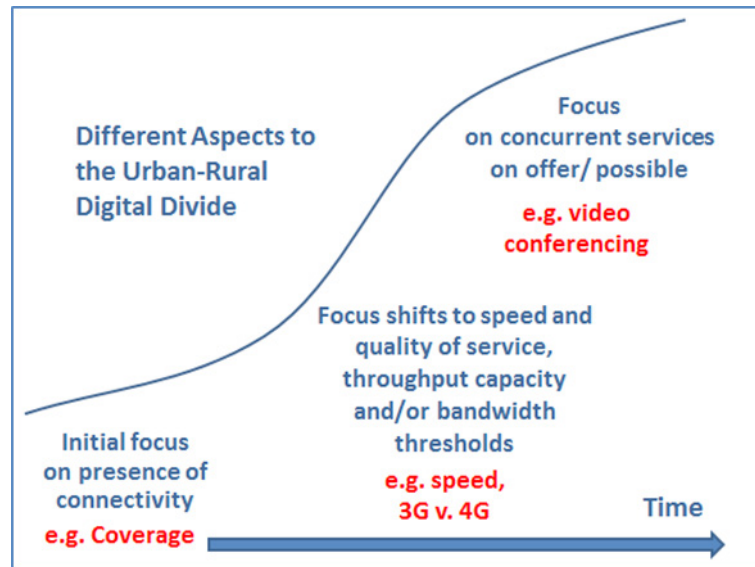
Different Aspects to the Urban-Rural Digital Divide

Focus on concurrent services on offer/ possible

e.g. video conferencing

Focus shifts to speed and quality of service, throughput capacity and/or bandwidth thresholds

e.g. speed, 3G v. 4G

Initial focus on presence of connectivity

e.g. Coverage

Time